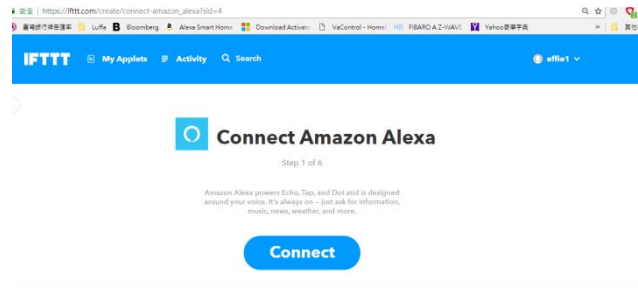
安全 | https://ifttt.com/create/connect-amazon_alexa?sid=4

臺灣銀行總管理處 Luffa Bloomberg Alexa Smart Home Download Activato VaControl - Home HS FIBARO A Z-WAVE Yahoo奇摩字典 » 其他

IFTTT My Applets Activity Search effie1

Connect Amazon Alexa

Step 1 of 6

Amazon Alexa powers Echo, Tap, and Dot and is designed around your voice. It's always on — just ask for information, music, news, weather, and more.

Connect